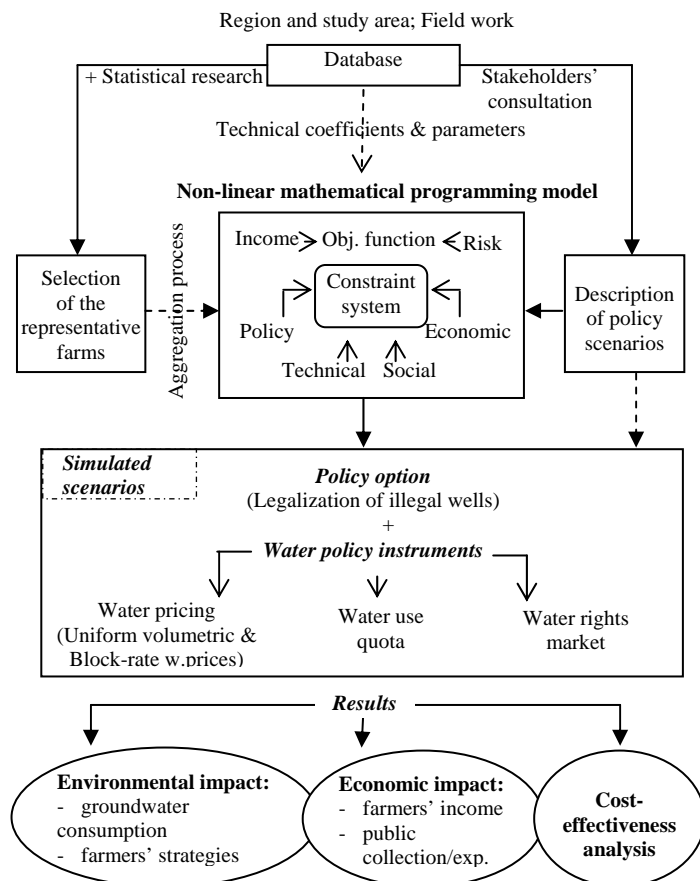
Region and study area; Field work

Database

+ Statistical research

Stakeholders' consultation

Technical coefficients & parameters

**Non-linear mathematical programming model**

Selection of the representative farms

Aggregation process

Income Obj. function Risk

Constraint system

Policy

Economic

Technical

Social

Description of policy scenarios

*Simulated scenarios*

*Policy option*
(Legalization of illegal wells)
+
*Water policy instruments*

Water pricing (Uniform volumetric & Block-rate w.prices)

Water use quota

Water rights market

*Results*

**Environmental impact:**
- groundwater consumption
- farmers' strategies

**Economic impact:**
- farmers' income
- public collection/exp.

**Cost-effectiveness analysis**